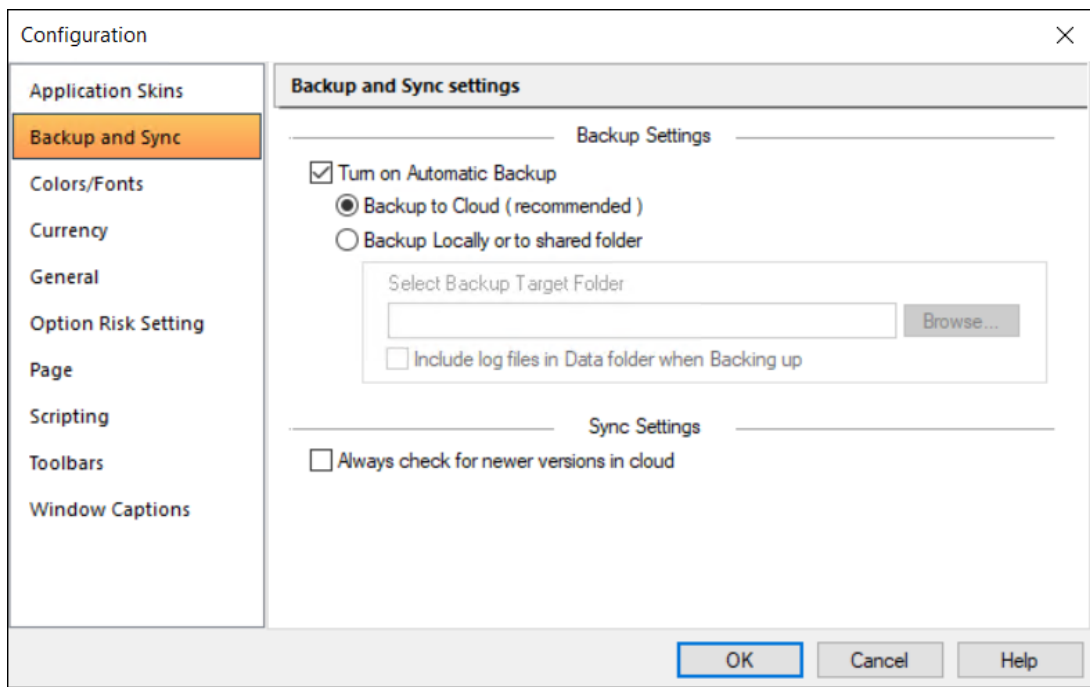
Configuration

Application Skins
Backup and Sync
Colors/Fonts
Currency
General
Option Risk Setting
Page
Scripting
Toolbars
Window Captions

Backup and Sync settings

Backup Settings

Turn on Automatic Backup
Backup to Cloud ( recommended )
Backup Locally or to shared folder
Select Backup Target Folder
Browse...
Include log files in Data folder when Backing up

Sync Settings

Always check for newer versions in cloud

OK
Cancel
Help